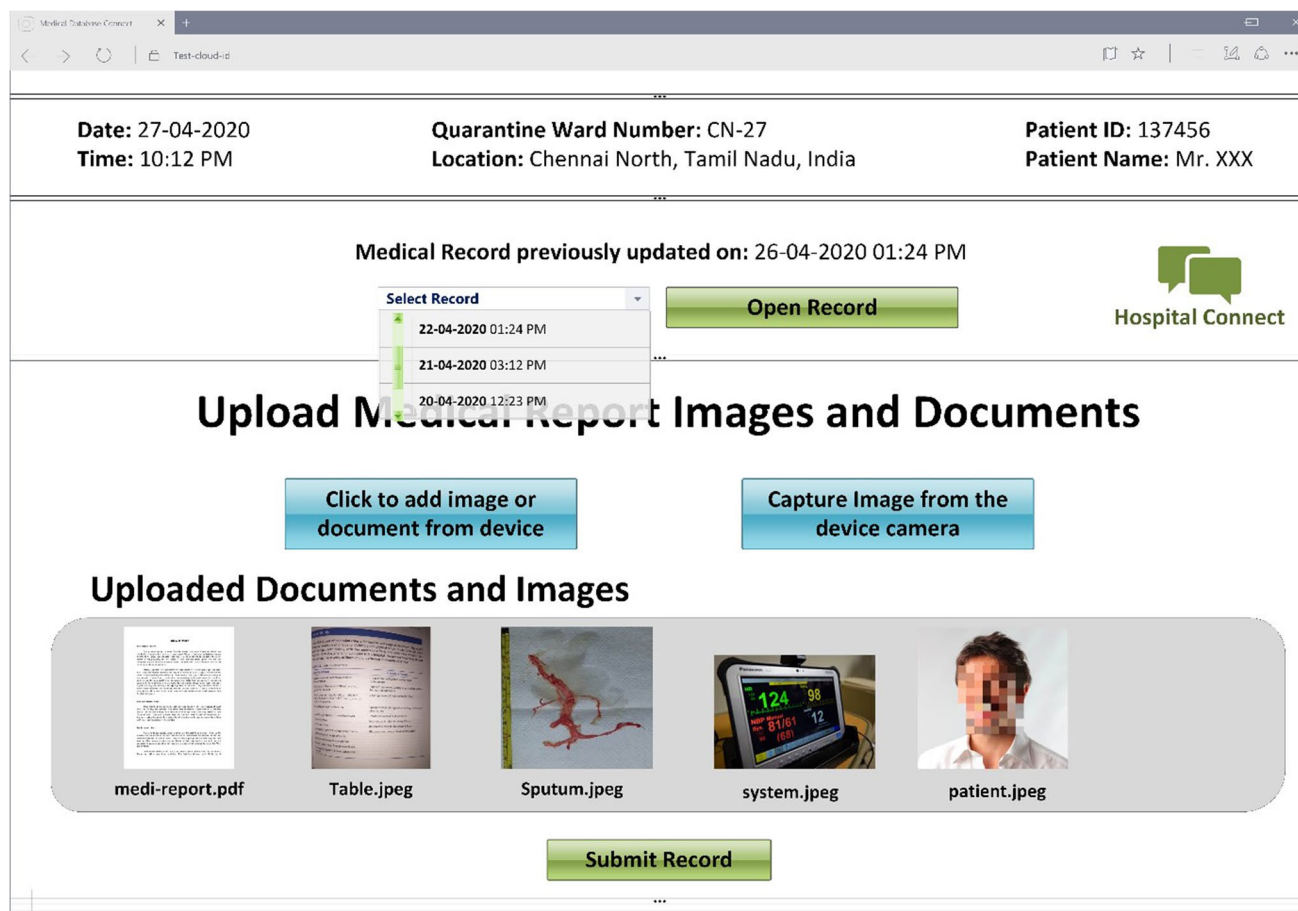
Medical Database Connect ×  +

Test-cloud-id

Date: 27-04-2020
Time: 10:12 PM

Quarantine Ward Number: CN-27
Location: Chennai North, Tamil Nadu, India

Patient ID: 137456
Patient Name: Mr. XXX

Medical Record previously updated on: 26-04-2020 01:24 PM

Select Record

22-04-2020 01:24 PM

21-04-2020 03:12 PM

20-04-2020 12:23 PM

Open Record

Hospital Connect

Upload M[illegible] Report Images and Documents

Click to add image or document from device

Capture Image from the device camera

Uploaded Documents and Images

medi-report.pdf

Table.jpeg

Sputum.jpeg

124 98 81/61 12 (68)

system.jpeg

patient.jpeg

Submit Record